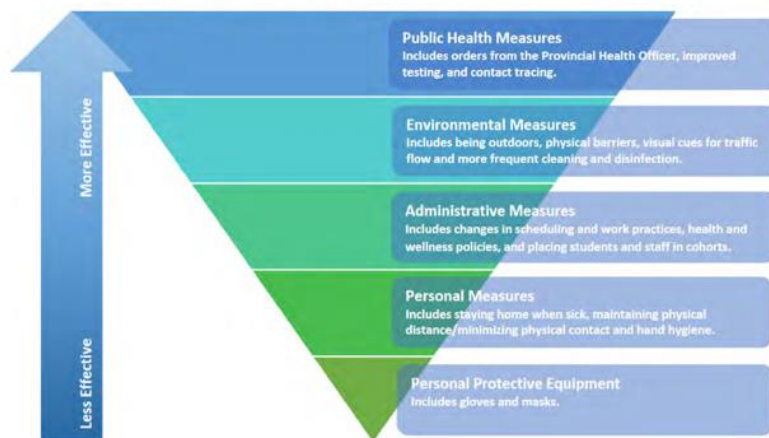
More Effective

Less Effective

Public Health Measures
Includes orders from the Provincial Health Officer, improved testing, and contact tracing.

Environmental Measures
Includes being outdoors, physical barriers, visual cues for traffic flow and more frequent cleaning and disinfection.

Administrative Measures
Includes changes in scheduling and work practices, health and wellness policies, and placing students and staff in cohorts.

Personal Measures
Includes staying home when sick, maintaining physical distance/minimizing physical contact and hand hygiene.

Personal Protective Equipment
Includes gloves and masks.